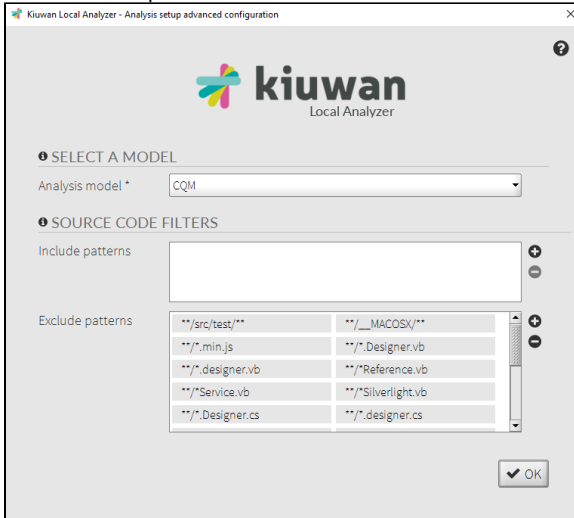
Kiuwan Local Analyzer - Analysis setup advanced configuration

kiuwan
Local Analyzer

SELECT A MODEL

Analysis model * CQM

SOURCE CODE FILTERS

Include patterns

Exclude patterns

**/src/test/**
**/__MACOSX/**
**/*.min.js
**/*.Designer.vb
**/*.designer.vb
**/*Reference.vb
**/*Service.vb
**/*Silverlight.vb
**/*.Designer.cs
**/*.designer.cs

OK